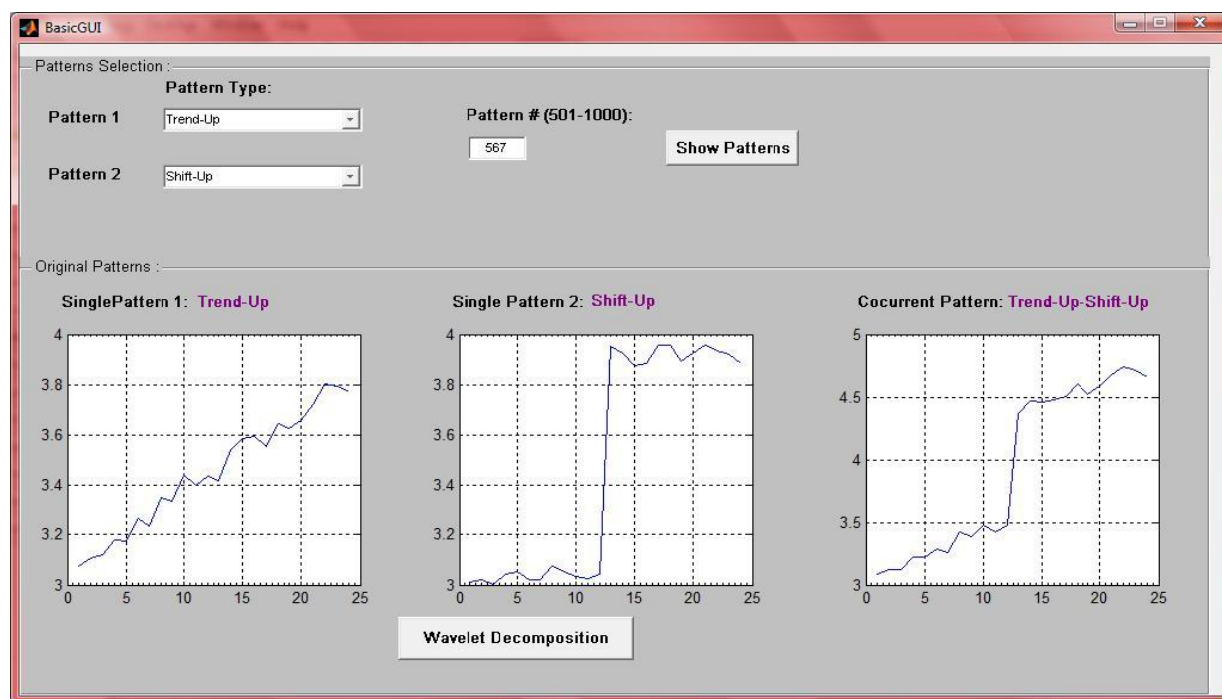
BasicGUI

Patterns Selection :

Pattern Type:

Pattern 1 Trend-Up

Pattern 2 Shift-Up

Pattern # (501-1000):

567

Show Patterns

Original Patterns :

SinglePattern 1: Trend-Up

4
3.8
3.6
3.4
3.2
3
0 5 10 15 20 25

Single Pattern 2: Shift-Up

4
3.8
3.6
3.4
3.2
3
0 5 10 15 20 25

Cocurrent Pattern: Trend-Up-Shift-Up

5
4.5
4
3.5
3
0 5 10 15 20 25

Wavelet Decomposition